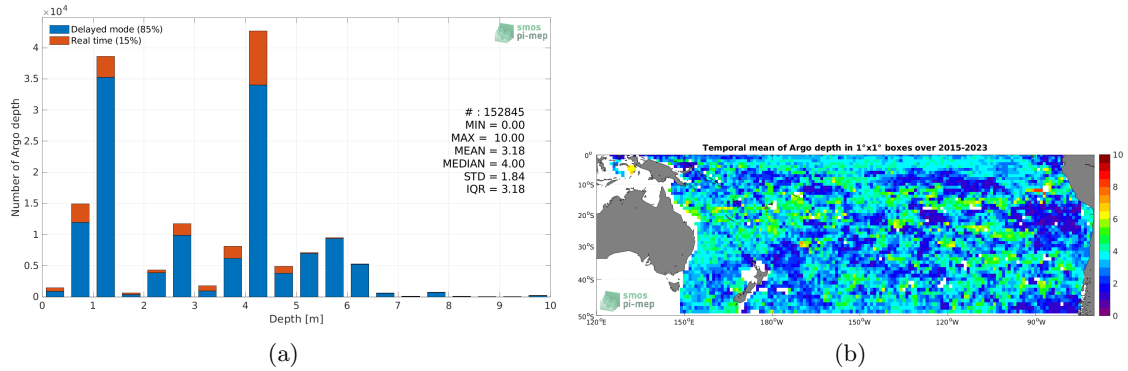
$\times10^4$

Delayed mode (85%)
Real time (15%)

smos
pi-mep

4
3.5
3
2.5
2
1.5
1
0.5
0

Number of Argo depth

# : 152845
MIN = 0.00
MAX = 10.00
MEAN = 3.18
MEDIAN = 4.00
STD = 1.84
IQR = 3.18

0 1 2 3 4 5 6 7 8 9 10
Depth [m]

(a)

Temporal mean of Argo depth in 1°x1° boxes over 2015-2023

0°
10°S
20°S
30°S
40°S
50°S

120°E 150°E 180°W 150°W 120°W 90°W

smos
pi-mep

10
8
6
4
2
0

(b)